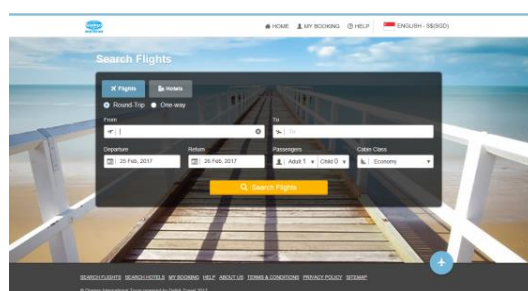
HOME MY BOOKING HELP ENGLISH - S$(SGD)

Search Flights

Flights Hotels

Round-Trip One-way

From

To

To

Departure 26 Feb, 2017

Return 26 Feb, 2017

Passengers Adult 1 Child 0

Cabin Class Economy

Search Flights

SEARCH FLIGHTS SEARCH HOTELS MY BOOKING HELP ABOUT US TERMS & CONDITIONS PRIVACY POLICY SITEMAP

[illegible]